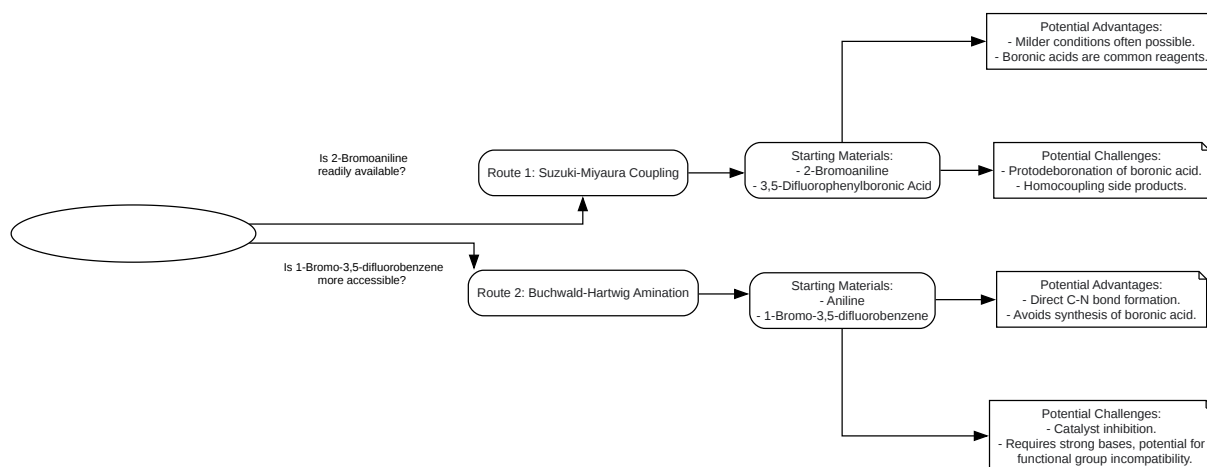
Potential Advantages:
- Milder conditions often possible.
- Boronic acids are common reagents.

Is 2-Bromoaniline readily available?

Route 1: Suzuki-Miyaura Coupling

Starting Materials:
- 2-Bromoaniline
- 3,5-Difluorophenylboronic Acid

Potential Challenges:
- Protodeboronation of boronic acid.
- Homocoupling side products.

Is 1-Bromo-3,5-difluorobenzene more accessible?

Route 2: Buchwald-Hartwig Amination

Starting Materials:
- Aniline
- 1-Bromo-3,5-difluorobenzene

Potential Advantages:
- Direct C-N bond formation.
- Avoids synthesis of boronic acid.

Potential Challenges:
- Catalyst inhibition.
- Requires strong bases, potential for functional group incompatibility.